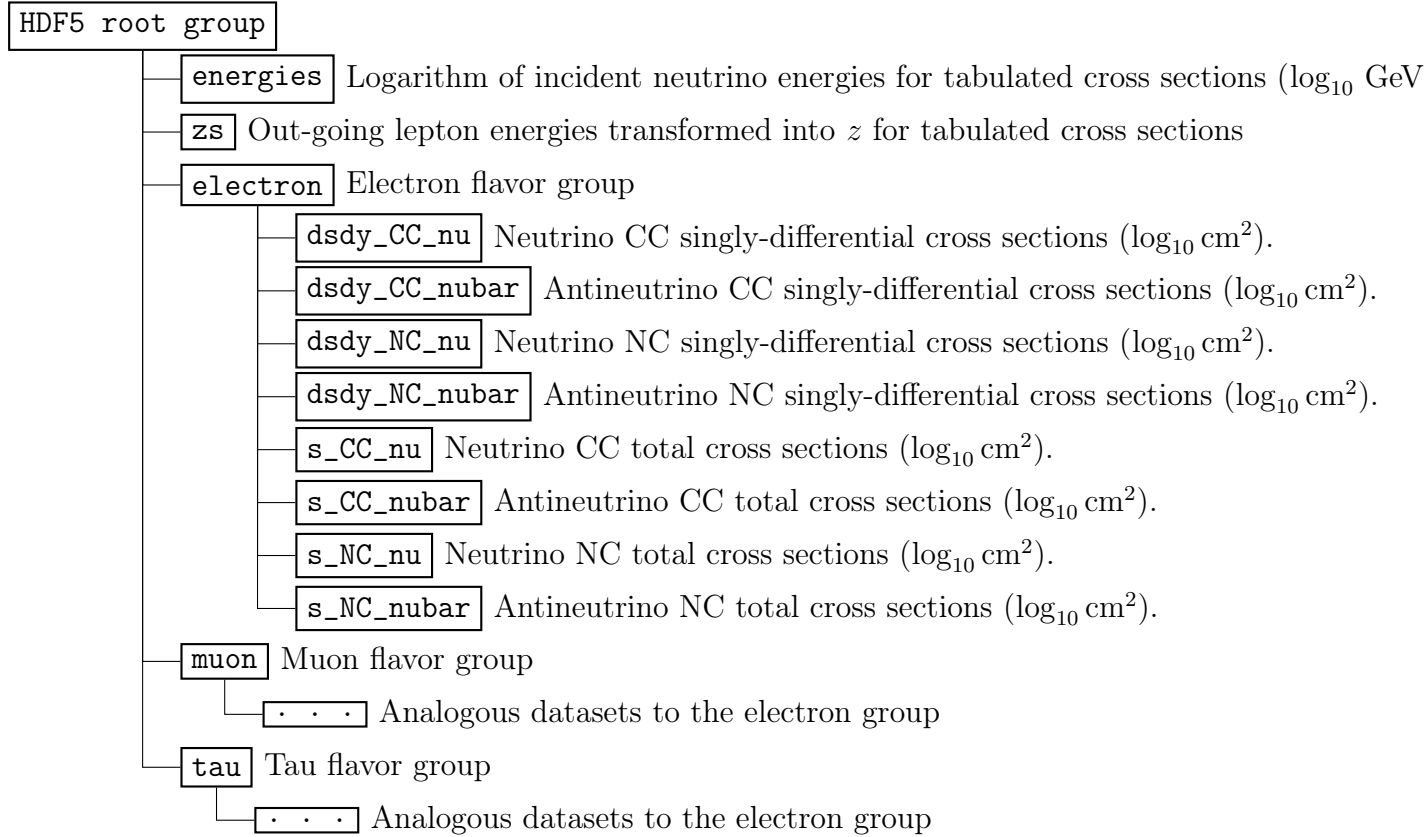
HDF5 root group

energies Logarithm of incident neutrino energies for tabulated cross sections ($\log_{10}$ GeV

zs Out-going lepton energies transformed into $z$ for tabulated cross sections

electron Electron flavor group

dsdy_CC_nu Neutrino CC singly-differential cross sections ($\log_{10}\text{cm}^2$).

dsdy_CC_nubar Antineutrino CC singly-differential cross sections ($\log_{10}\text{cm}^2$).

dsdy_NC_nu Neutrino NC singly-differential cross sections ($\log_{10}\text{cm}^2$).

dsdy_NC_nubar Antineutrino NC singly-differential cross sections ($\log_{10}\text{cm}^2$).

s_CC_nu Neutrino CC total cross sections ($\log_{10}\text{cm}^2$).

s_CC_nubar Antineutrino CC total cross sections ($\log_{10}\text{cm}^2$).

s_NC_nu Neutrino NC total cross sections ($\log_{10}\text{cm}^2$).

s_NC_nubar Antineutrino NC total cross sections ($\log_{10}\text{cm}^2$).

muon Muon flavor group

. . . Analogous datasets to the electron group

tau Tau flavor group

. . . Analogous datasets to the electron group